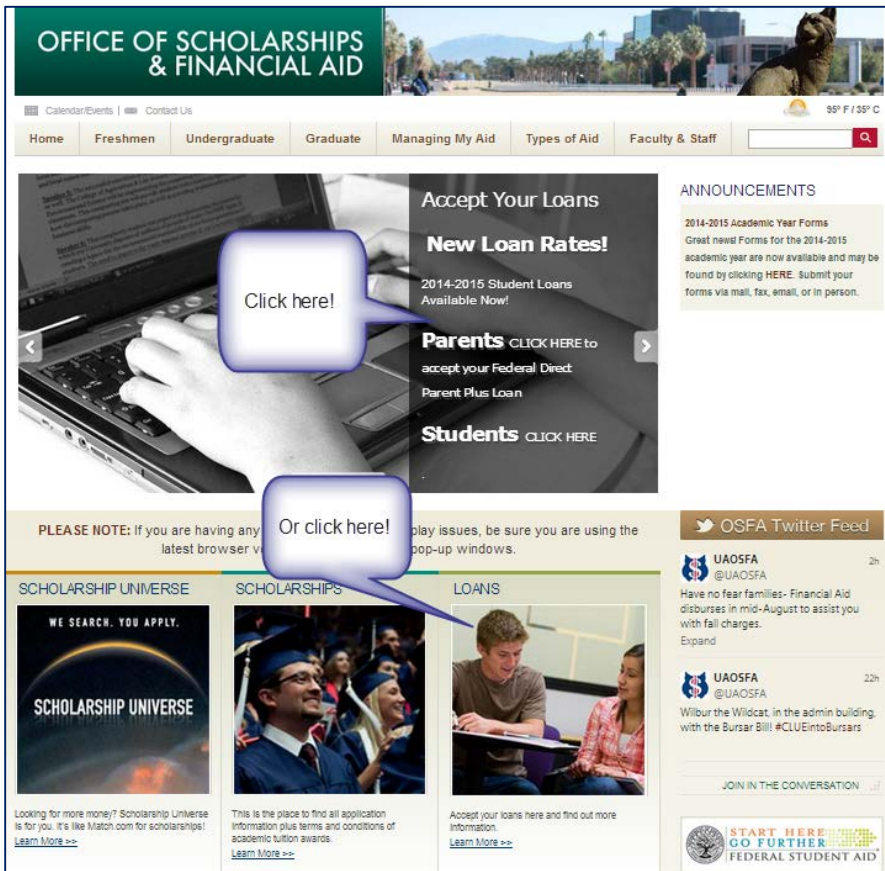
OFFICE OF SCHOLARSHIPS & FINANCIAL AID

Calendar/Events | Contact Us

95° F / 35° C

Home | Freshmen | Undergraduate | Graduate | Managing My Aid | Types of Aid | Faculty & Staff

Accept Your Loans

New Loan Rates!

2014-2015 Student Loans Available Now!

Click here!

Parents CLICK HERE to accept your Federal Direct Parent Plus Loan

Students CLICK HERE

ANNOUNCEMENTS

2014-2015 Academic Year Forms
Great news! Forms for the 2014-2015 academic year are now available and may be found by clicking HERE. Submit your forms via mail, fax, email, or in person.

PLEASE NOTE: If you are having any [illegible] play issues, be sure you are using the latest browser v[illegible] pop-up windows.

Or click here!

OSFA Twitter Feed

UAOSFA
@UAOSFA
2h
Have no fear families- Financial Aid disburses in mid-August to assist you with fall charges.
Expand

UAOSFA
@UAOSFA
22h
Wilbur the Wildcat, in the admin building, with the Bursar Bill! #CLUEintoBursars

JOIN IN THE CONVERSATION

SCHOLARSHIP UNIVERSE

WE SEARCH. YOU APPLY.

SCHOLARSHIP UNIVERSE

Looking for more money? Scholarship Universe is for you. It's like Match.com for scholarships!
Learn More >>

SCHOLARSHIPS

This is the place to find all application information plus terms and conditions of academic tuition awards.
Learn More >>

LOANS

Accept your loans here and find out more information.
Learn More >>

START HERE GO FURTHER FEDERAL STUDENT AID